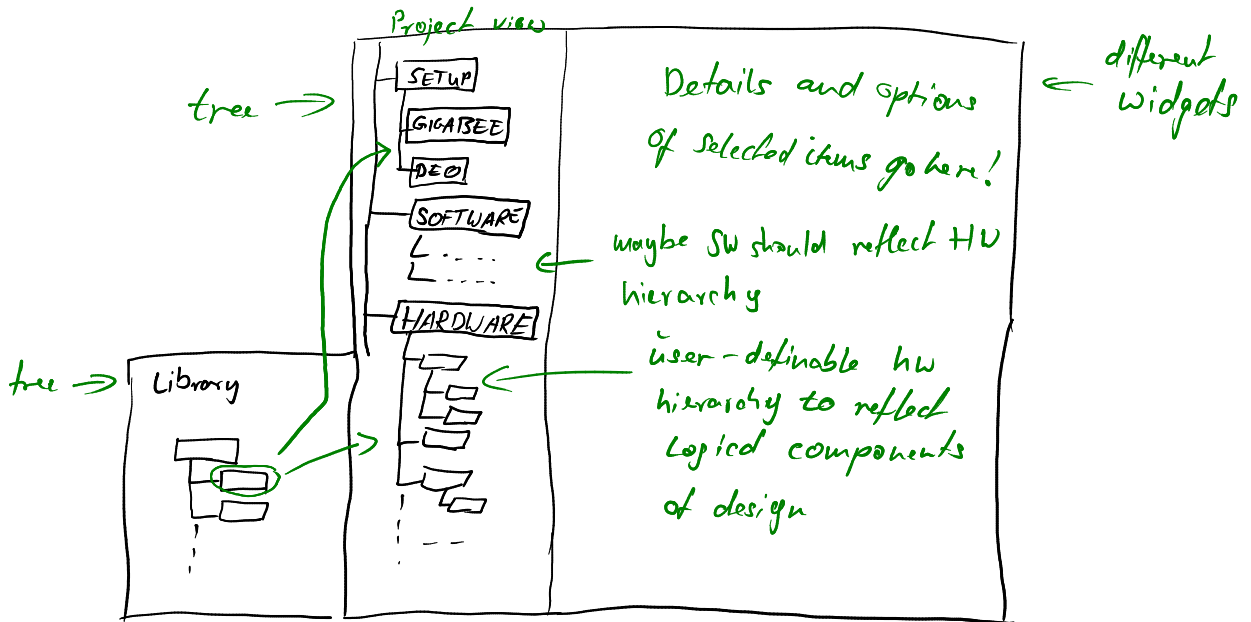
Project view

tree

SETUP

GIGABEE

DEO

SOFTWARE

HARDWARE

Details and options of selected items go here!

different widgets

maybe SW should reflect HW hierarchy

user-definable hw hierarchy to reflect logical components of design

tree

Library